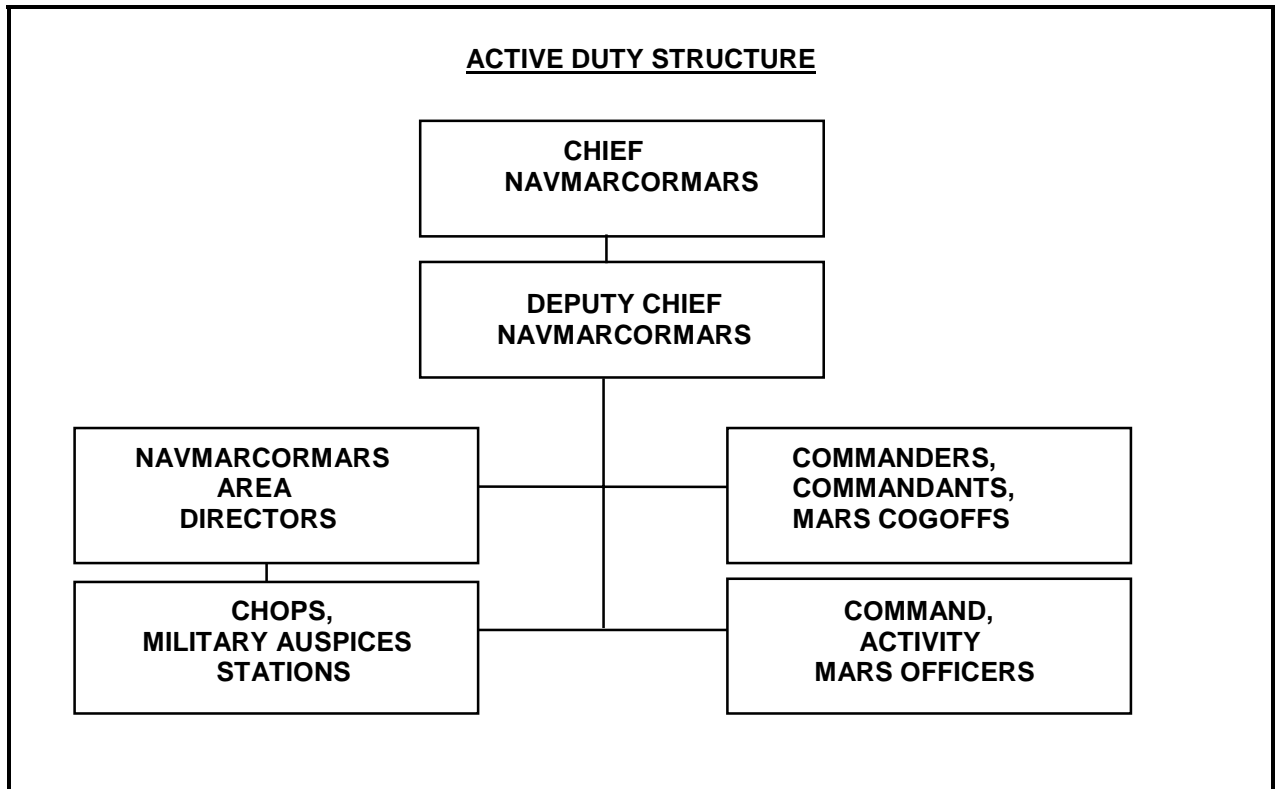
ACTIVE DUTY STRUCTURE

CHIEF NAVMARCORMARS

DEPUTY CHIEF NAVMARCORMARS

NAVMARCORMARS AREA DIRECTORS

COMMANDERS, COMMANDANTS, MARS COGOFFS

CHOPS, MILITARY AUSPICES STATIONS

COMMAND, ACTIVITY MARS OFFICERS